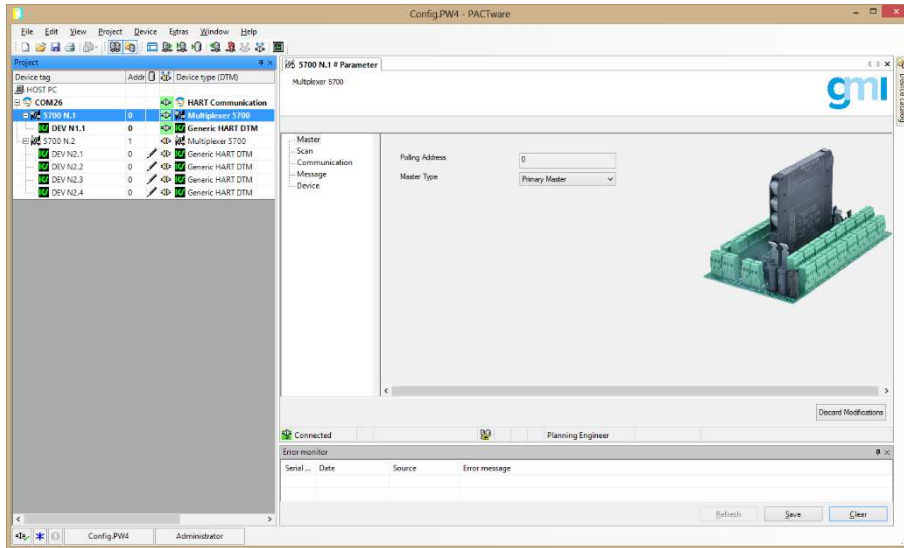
Config.PW4 - PACTware

File Edit View Project Device Extras Window Help

Project

| Device tag | Addr | Device type (DTM) |
|---|---|---|
| HOST PC | | |
| COM26 | | HART Communication |
| 5700 N.1 | 0 | Multiplexer 5700 |
| DEV N1.1 | 0 | Generic HART DTM |
| 5700 N.2 | 1 | Multiplexer 5700 |
| DEV N2.1 | 0 | Generic HART DTM |
| DEV N2.2 | 0 | Generic HART DTM |
| DEV N2.3 | 0 | Generic HART DTM |
| DEV N2.4 | 0 | Generic HART DTM |

5700 N.1 # Parameter

Multiplexer 5700

gm

Master
Scan
Communication
Message
Device

Polling Address 0
Master Type Primary Master

Discard Modifications

Connected
Planning Engineer

Error monitor

Serial ... Date Source Error message

Refresh Save Clear

Config.PW4 Administrator

Device catalog